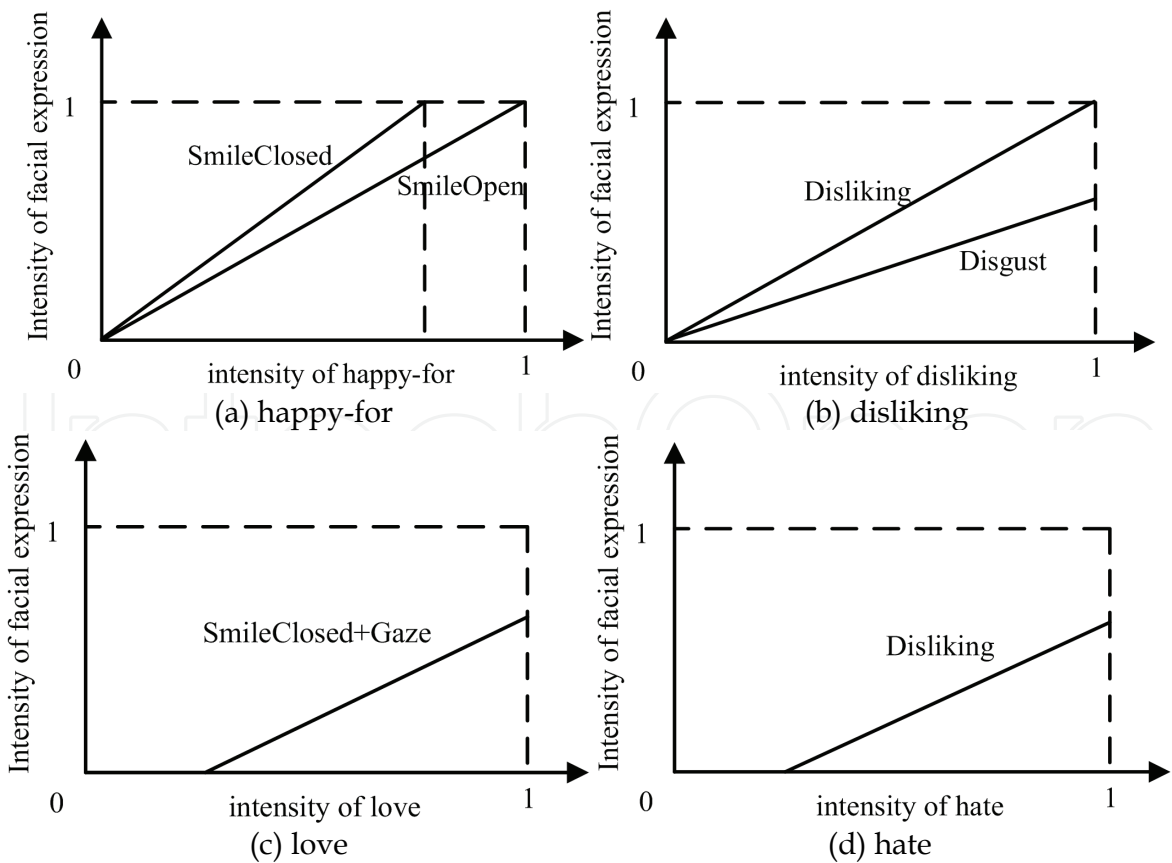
Intensity of facial expression

1

SmileClosed

SmileOpen

0

intensity of happy-for

1

(a) happy-for

Intensity of facial expression

1

Disliking

Disgust

0

intensity of disliking

1

(b) disliking

Intensity of facial expression

1

SmileClosed+Gaze

0

intensity of love

1

(c) love

Intensity of facial expression

1

Disliking

0

intensity of hate

1

(d) hate